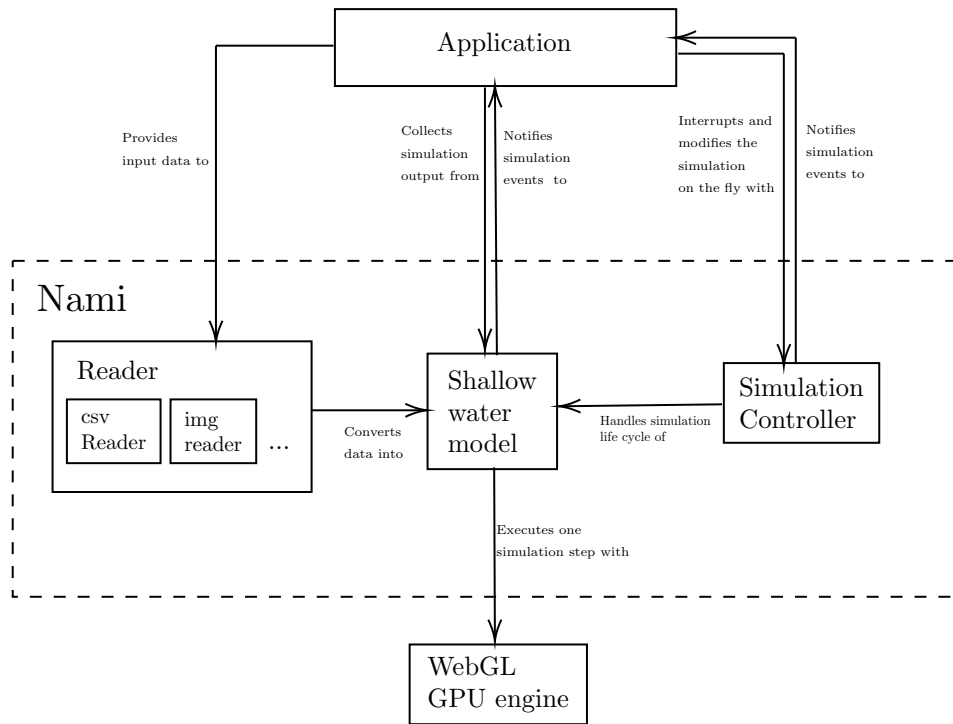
Application

Provides input data to

Collects simulation output from

Notifies simulation events to

Interrupts and modifies the simulation on the fly with

Notifies simulation events to

Nami

Reader

csv Reader

img reader

...

Converts data into

Shallow water model

Handles simulation life cycle of

Simulation Controller

Executes one simulation step with

WebGL GPU engine